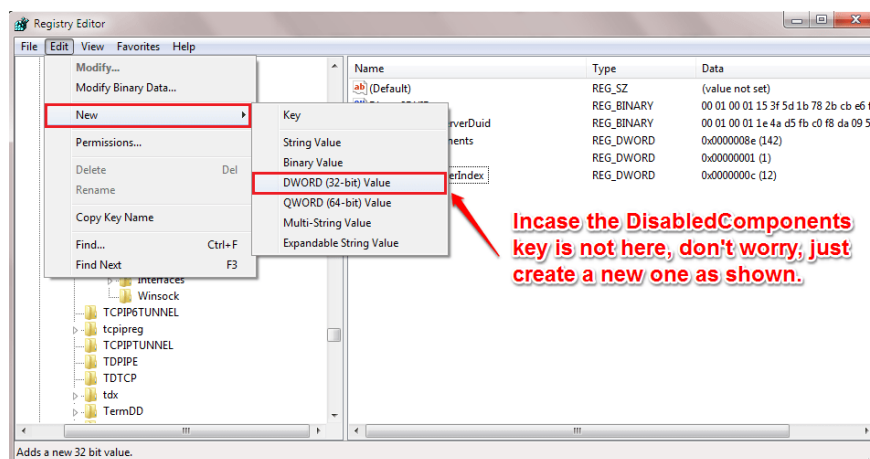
Registry Editor

File Edit View Favorites Help

Modify...
Modify Binary Data...
New
Permissions...
Delete Del
Rename
Copy Key Name
Find... Ctrl+F
Find Next F3

Key
String Value
Binary Value
DWORD (32-bit) Value
QWORD (64-bit) Value
Multi-String Value
Expandable String Value

Interfaces
Winsock
TCPIP6TUNNEL
tcpipreg
TCPIPTUNNEL
TDPIPE
TDTCP
tdx
TermDD

| Name | Type | Data |
|---|---|---|
| (Default) | REG_SZ | (value not set) |
| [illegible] | REG_BINARY | 00 01 00 01 15 3f 5d 1b 78 2b cb e6 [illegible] |
| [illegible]erverDuid | REG_BINARY | 00 01 00 01 1e 4a d5 fb c0 f8 da 09 5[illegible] |
| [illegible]ments | REG_DWORD | 0x0000008e (142) |
| | REG_DWORD | 0x00000001 (1) |
| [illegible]erIndex | REG_DWORD | 0x0000000c (12) |

Incase the DisabledComponents key is not here, don't worry, just create a new one as shown.

Adds a new 32 bit value.